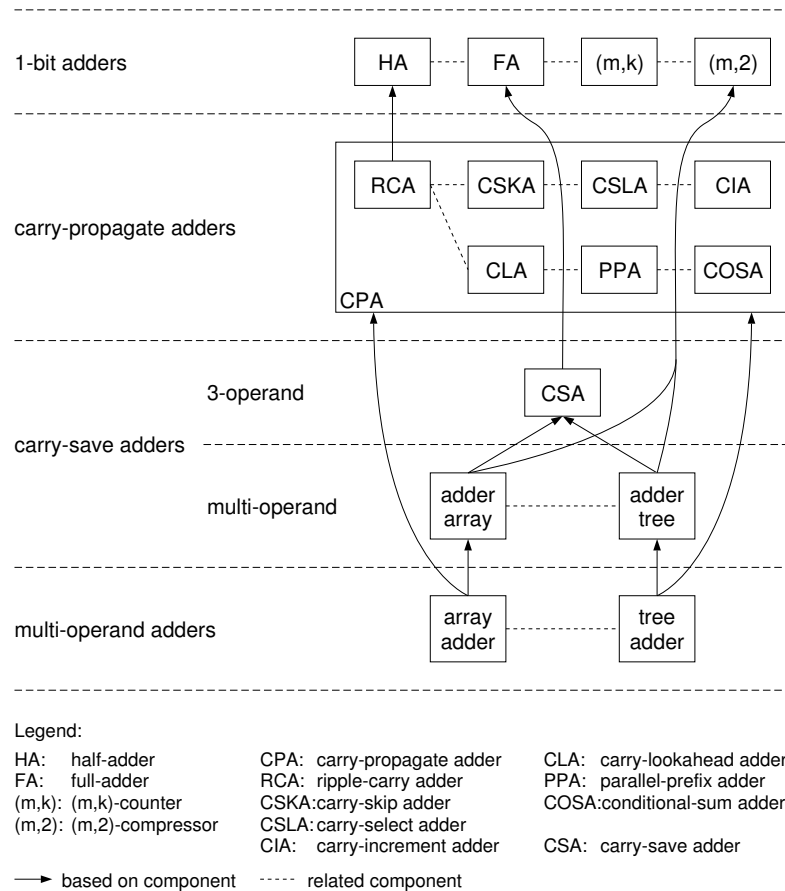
1-bit adders

HA

FA

(m,k)

(m,2)

carry-propagate adders

RCA

CSKA

CSLA

CIA

CLA

PPA

COSA

CPA

3-operand

CSA

carry-save adders

multi-operand

adder array

adder tree

multi-operand adders

array adder

tree adder

Legend:

HA: half-adder
FA: full-adder
(m,k): (m,k)-counter
(m,2): (m,2)-compressor

CPA: carry-propagate adder
RCA: ripple-carry adder
CSKA: carry-skip adder
CSLA: carry-select adder
CIA: carry-increment adder

CLA: carry-lookahead adder
PPA: parallel-prefix adder
COSA: conditional-sum adder

CSA: carry-save adder

based on component ----- related component